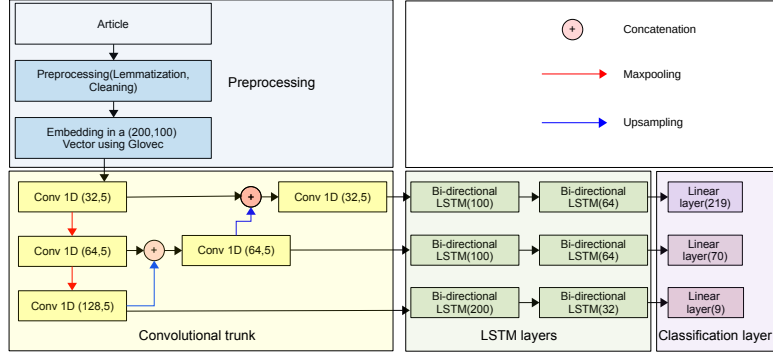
Article

Preprocessing(Lemmatization, Cleaning)

Embedding in a (200,100) Vector using Glovec

Preprocessing

+ Concatenation

Maxpooling

Upsampling

Conv 1D (32,5)

+

Conv 1D (32,5)

Conv 1D (64,5)

+

Conv 1D (64,5)

Conv 1D (128,5)

Convolutional trunk

Bi-directional LSTM(100)

Bi-directional LSTM(64)

Bi-directional LSTM(100)

Bi-directional LSTM(64)

Bi-directional LSTM(200)

Bi-directional LSTM(32)

LSTM layers

Linear layer(219)

Linear layer(70)

Linear layer(9)

Classification layer